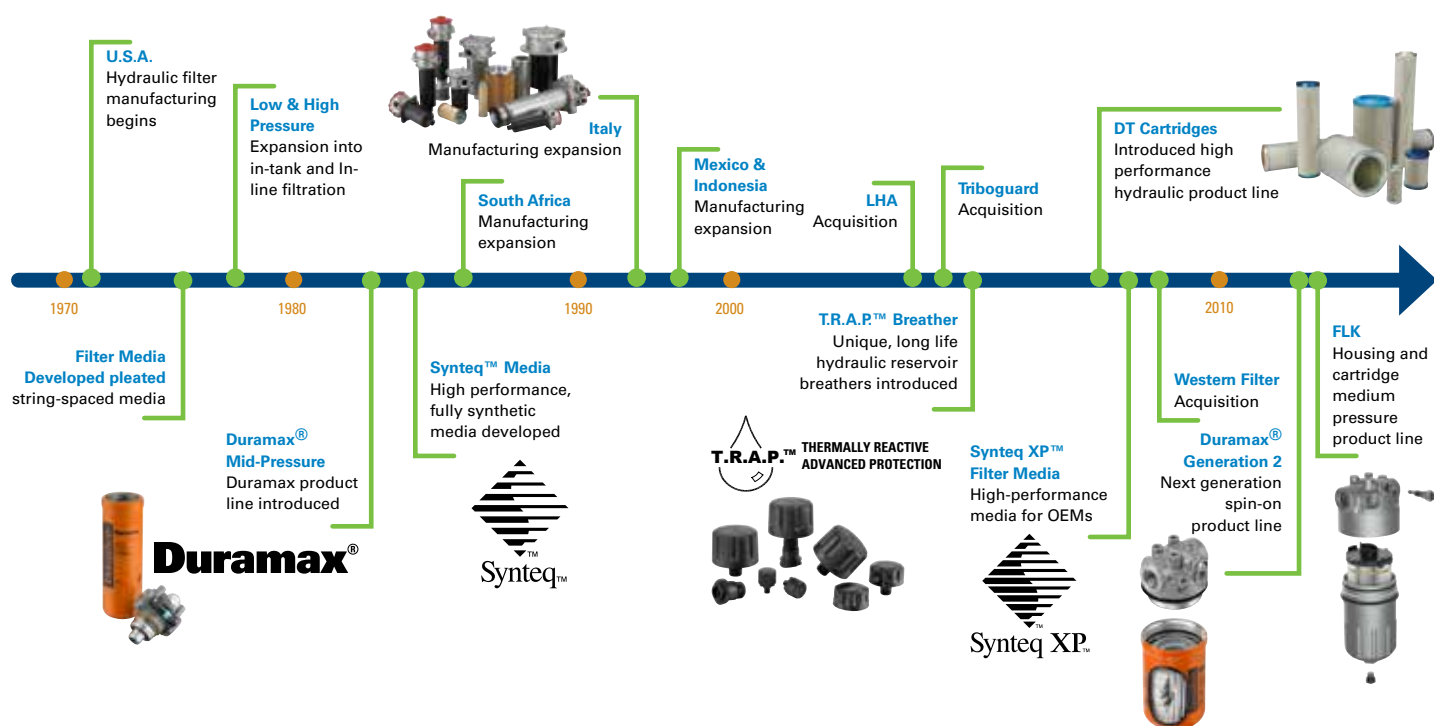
U.S.A.
Hydraulic filter manufacturing begins

Low & High Pressure
Expansion into in-tank and In-line filtration

Italy
Manufacturing expansion

South Africa
Manufacturing expansion

Mexico & Indonesia
Manufacturing expansion

LHA
Acquisition

Triboguard
Acquisition

DT Cartridges
Introduced high performance hydraulic product line

1970

1980

1990

2000

2010

Filter Media
Developed pleated string-spaced media

Duramax®
Mid-Pressure
Duramax product line introduced

Duramax®

Synteq™ Media
High performance, fully synthetic media developed

Synteq™

T.R.A.P.™ Breather
Unique, long life hydraulic reservoir breathers introduced

T.R.A.P.™ THERMALLY REACTIVE ADVANCED PROTECTION

Synteq XP™
Filter Media
High-performance media for OEMs

Synteq XP™

Western Filter
Acquisition

Duramax®
Generation 2
Next generation spin-on product line

FLK
Housing and cartridge medium pressure product line